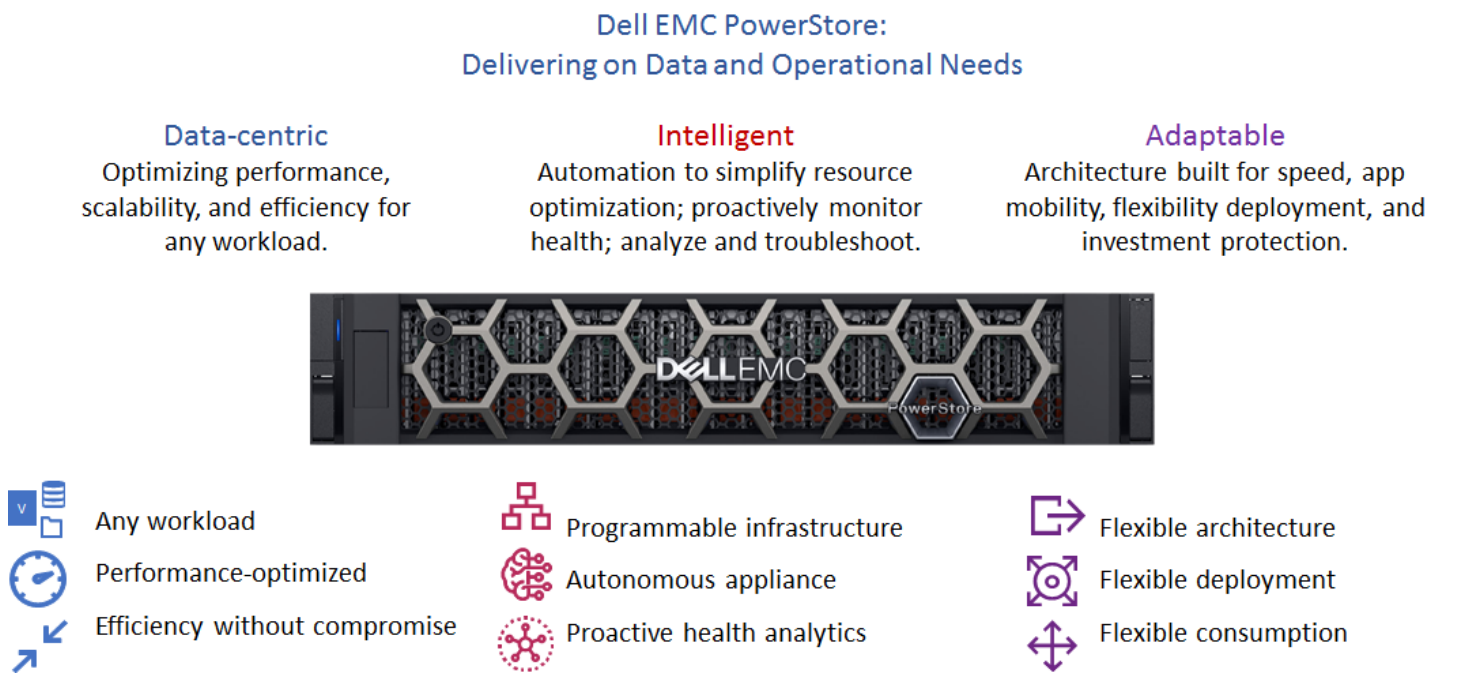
Dell EMC PowerStore:
Delivering on Data and Operational Needs

Data-centric
Optimizing performance, scalability, and efficiency for any workload.

Intelligent
Automation to simplify resource optimization; proactively monitor health; analyze and troubleshoot.

Adaptable
Architecture built for speed, app mobility, flexibility deployment, and investment protection.

DELLEMC
PowerStore

v

Any workload
Performance-optimized
Efficiency without compromise

Programmable infrastructure
Autonomous appliance
Proactive health analytics

Flexible architecture
Flexible deployment
Flexible consumption